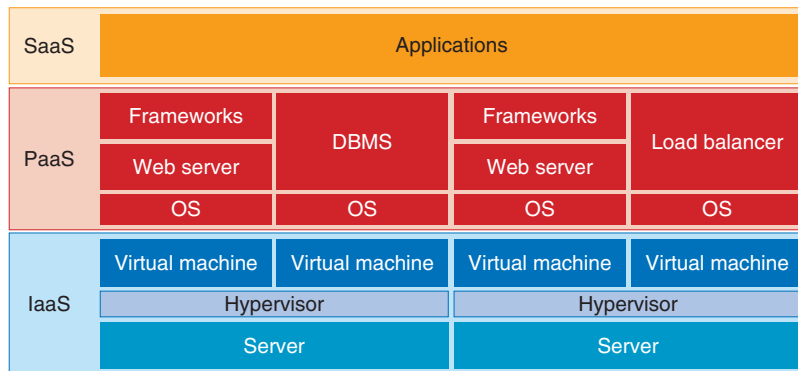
SaaS

Applications

PaaS

Frameworks

Web server

OS

DBMS

OS

Frameworks

Web server

OS

Load balancer

OS

IaaS

Virtual machine

Virtual machine

Hypervisor

Server

Virtual machine

Virtual machine

Hypervisor

Server